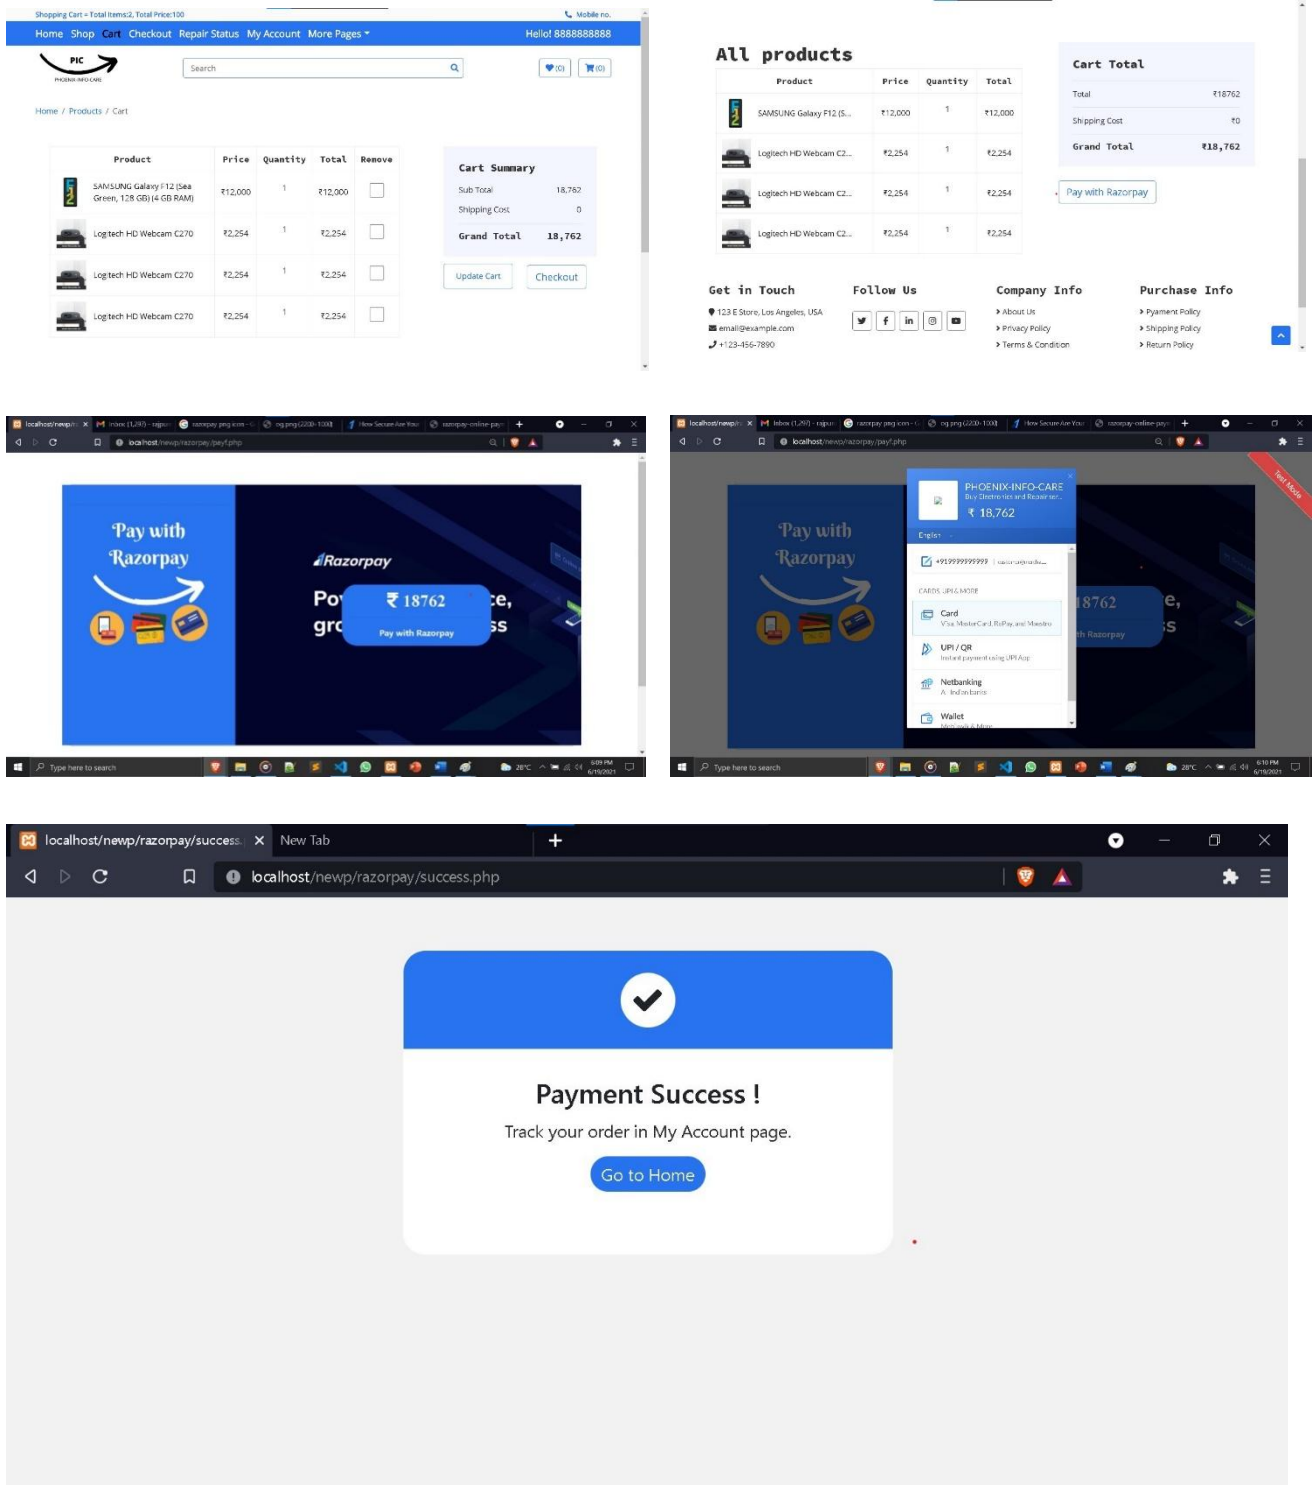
Shopping Cart = Total Items:2, Total Price:100
Mobile no.
Home Shop Cart Checkout Repair Status My Account More Pages
Hello! 8888888888
PIC
PHOENIX-INFO-CARE
Search
(0) (0)
Home / Products / Cart

| Product | Price | Quantity | Total | Remove |
|---|---|---|---|---|
| SAMSUNG Galaxy F12 (Sea Green, 128 GB) (4 GB RAM) | ₹12,000 | 1 | ₹12,000 | |
| Logitech HD Webcam C270 | ₹2,254 | 1 | ₹2,254 | |
| Logitech HD Webcam C270 | ₹2,254 | 1 | ₹2,254 | |
| Logitech HD Webcam C270 | ₹2,254 | 1 | ₹2,254 | |

Cart Summary
Sub Total 18,762
Shipping Cost 0
Grand Total 18,762
Update Cart
Checkout

All products

| Product | Price | Quantity | Total |
|---|---|---|---|
| SAMSUNG Galaxy F12 (S... | ₹12,000 | 1 | ₹12,000 |
| Logitech HD Webcam C2... | ₹2,254 | 1 | ₹2,254 |
| Logitech HD Webcam C2... | ₹2,254 | 1 | ₹2,254 |
| Logitech HD Webcam C2... | ₹2,254 | 1 | ₹2,254 |

Cart Total
Total ₹18762
Shipping Cost ₹0
Grand Total ₹18,762
Pay with Razorpay

Get in Touch
123 E Store, Los Angeles, USA
email@example.com
+123-456-7890
Follow Us
Company Info
About Us
Privacy Policy
Terms & Condition
Purchase Info
Pyament Policy
Shipping Policy
Return Policy

localhost/newp/razorpay/pay.php
Pay with Razorpay
Razorpay
Po ce,
gr ss
₹ 18762
Pay with Razorpay
Type here to search
28°C
6:09 PM 6/19/2021

localhost/newp/razorpay/pay.php
Test Mode
PHOENIX-INFO-CARE
Buy Electronics and Repair ser...
₹ 18,762
English
+919999999999
CARDS, UPI & MORE
Card
Visa, MasterCard, RuPay, and Maestro
UPI / QR
Instant payment using UPI App
Netbanking
All Indian banks
Wallet
Pay with Razorpay
18762
Type here to search
28°C
6:10 PM 6/19/2021

localhost/newp/razorpay/success ×
New Tab
localhost/newp/razorpay/success.php
Payment Success !
Track your order in My Account page.
Go to Home